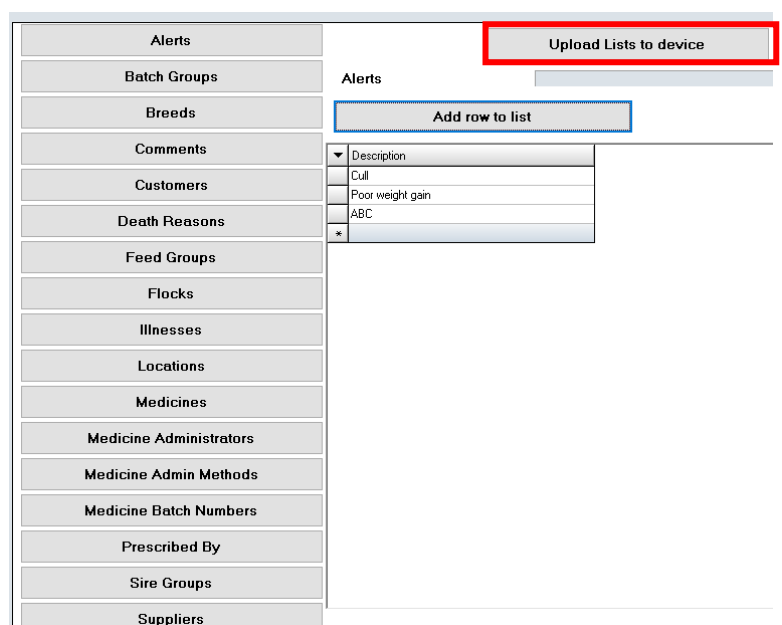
Alerts
Batch Groups
Breeds
Comments
Customers
Death Reasons
Feed Groups
Flocks
Illnesses
Locations
Medicines
Medicine Administrators
Medicine Admin Methods
Medicine Batch Numbers
Prescribed By
Sire Groups
Suppliers

Upload Lists to device

Alerts

Add row to list

| | Description |
|---|---|
| | Cull |
| | Poor weight gain |
| | ABC |
| * | |